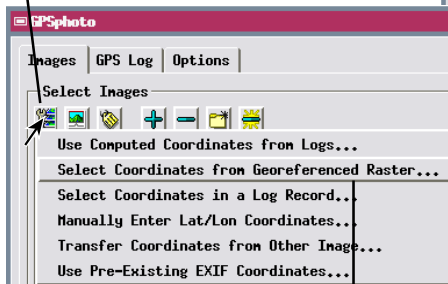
GPSphoto

Images | GPS Log | Options

Select Images

Use Computed Coordinates from Logs...
Select Coordinates from Georeferenced Raster...
Select Coordinates in a Log Record...
Manually Enter Lat/Lon Coordinates...
Transfer Coordinates from Other Image...
Use Pre-Existing EXIF Coordinates...